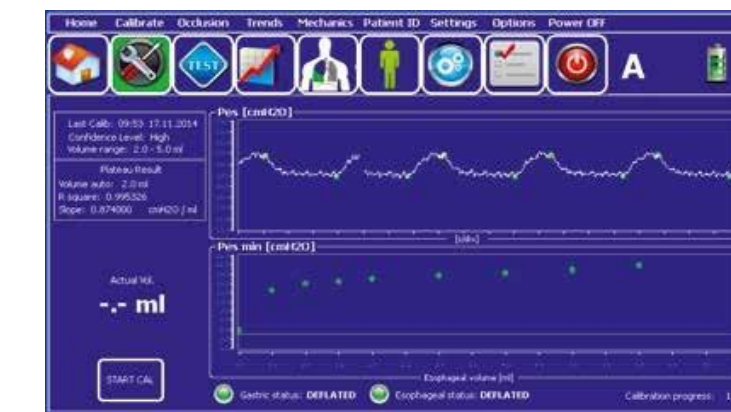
Home Calibrate Occlusion Trends Mechanics Patient ID Settings Options Power OFF

TEST

A

Last Calib: 09:53 17.11.2014
Confidence Level: High
Volume range: 2.0 - 5.0 ml

Plateau Result
Volume auto: 2.0 ml
R square: 0.995326
Slope: 0.874000 cmH2O / ml

Pes [cmH2O]

[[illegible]]

Pes min [cmH2O]

Actual Vol.

-.- ml

START CAL

Esophageal volume [ml]

Gastric status: DEFLATED

Esophageal status: DEFLATED

Calibration progress: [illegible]